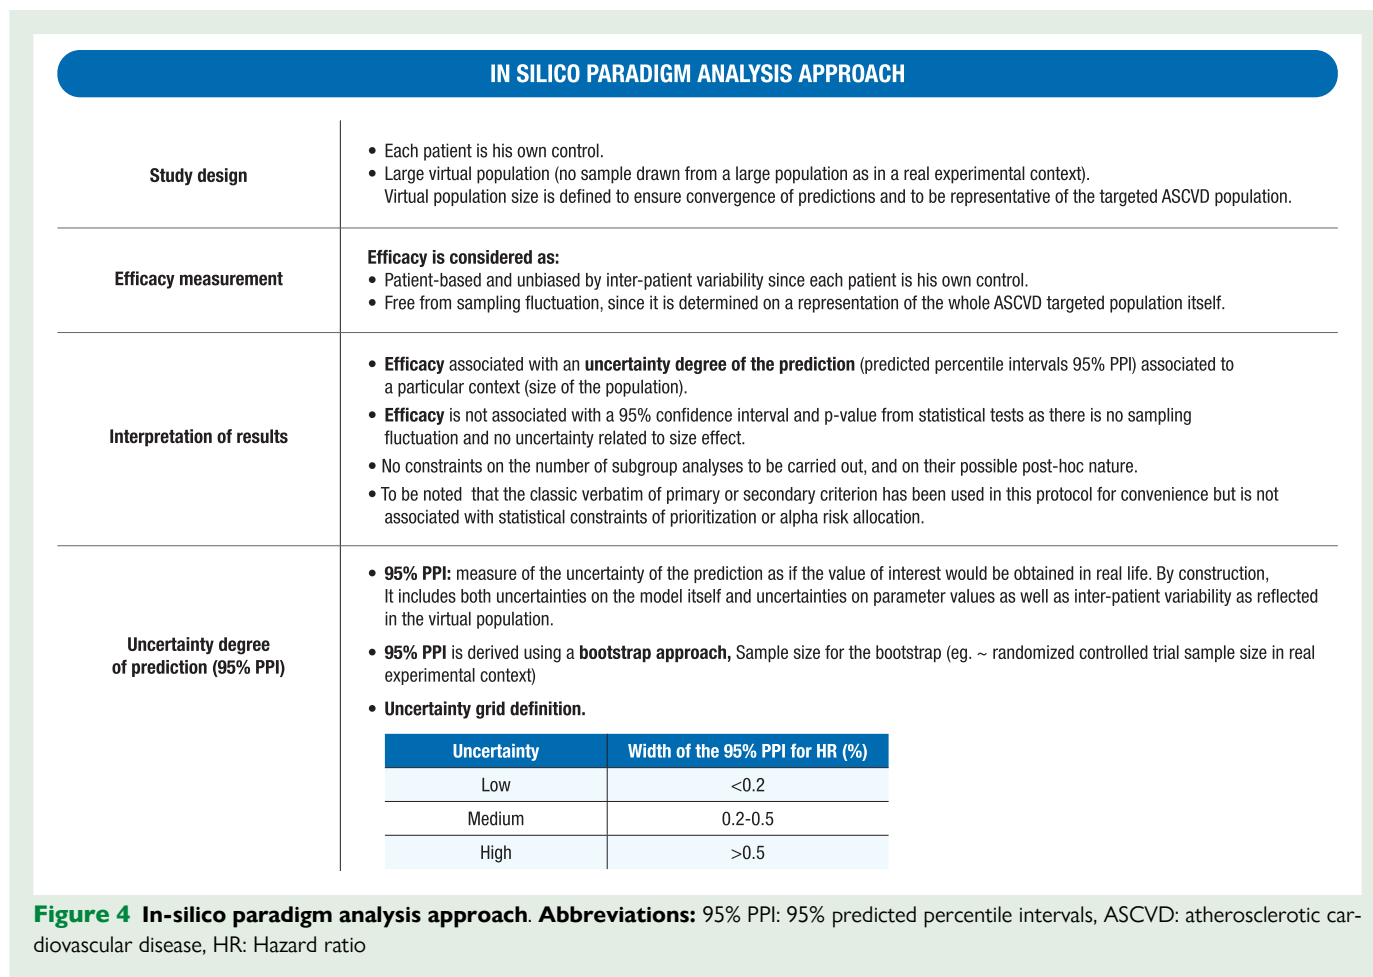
IN SILICO PARADIGM ANALYSIS APPROACH

Study design

• Each patient is his own control.
• Large virtual population (no sample drawn from a large population as in a real experimental context). Virtual population size is defined to ensure convergence of predictions and to be representative of the targeted ASCVD population.

Efficacy measurement

Efficacy is considered as:
• Patient-based and unbiased by inter-patient variability since each patient is his own control.
• Free from sampling fluctuation, since it is determined on a representation of the whole ASCVD targeted population itself.

Interpretation of results

• Efficacy associated with an uncertainty degree of the prediction (predicted percentile intervals 95% PPI) associated to a particular context (size of the population).
• Efficacy is not associated with a 95% confidence interval and p-value from statistical tests as there is no sampling fluctuation and no uncertainty related to size effect.
• No constraints on the number of subgroup analyses to be carried out, and on their possible post-hoc nature.
• To be noted that the classic verbatim of primary or secondary criterion has been used in this protocol for convenience but is not associated with statistical constraints of prioritization or alpha risk allocation.

Uncertainty degree of prediction (95% PPI)

• 95% PPI: measure of the uncertainty of the prediction as if the value of interest would be obtained in real life. By construction, It includes both uncertainties on the model itself and uncertainties on parameter values as well as inter-patient variability as reflected in the virtual population.
• 95% PPI is derived using a bootstrap approach, Sample size for the bootstrap (eg. ~ randomized controlled trial sample size in real experimental context)
• Uncertainty grid definition.

| Uncertainty | Width of the 95% PPI for HR (%) |
|---|---|
| Low | <0.2 |
| Medium | 0.2-0.5 |
| High | >0.5 |

Figure 4 In-silico paradigm analysis approach. Abbreviations: 95% PPI: 95% predicted percentile intervals, ASCVD: atherosclerotic cardiovascular disease, HR: Hazard ratio